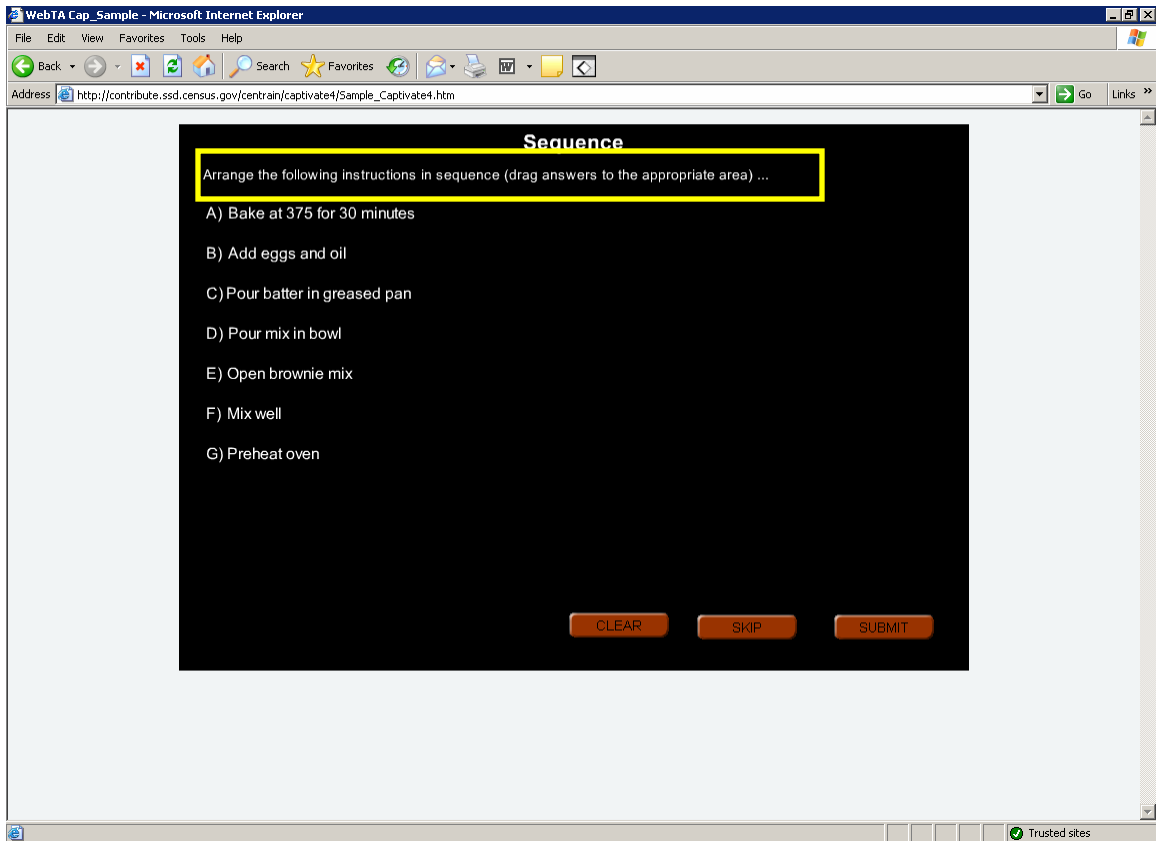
WebTA Cap_Sample - Microsoft Internet Explorer

File Edit View Favorites Tools Help

Back Search Favorites

Address http://contribute.ssd.census.gov/centrain/captivate4/Sample_Captivate4.htm Go Links »

Sequence

Arrange the following instructions in sequence (drag answers to the appropriate area) ...

A) Bake at 375 for 30 minutes

B) Add eggs and oil

C) Pour batter in greased pan

D) Pour mix in bowl

E) Open brownie mix

F) Mix well

G) Preheat oven

CLEAR SKIP SUBMIT

Trusted sites